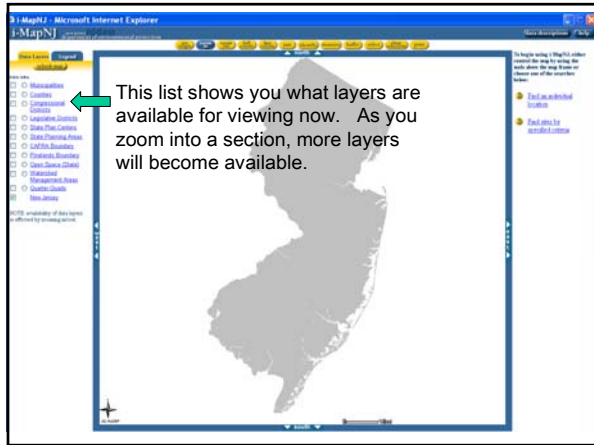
i-MapNJ - Microsoft Internet Explorer

i-MapNJ

Data Layers | Legend

Municipalities
Counties
Congressional Districts
Legislative Districts
State Plan Centers
State Planning Areas
CAFRA Boundary
Pinelands Boundary
Open Space (State)
Watershed Management Areas
Quarter Quads
New Jersey

NOTE: availability of data layers is affected by zooming in/out.

This list shows you what layers are available for viewing now. As you zoom into a section, more layers will become available.

To begin using i-MapNJ, either control the map by using the tools above the map frame or choose one of the searches below:

Find an individual location

Find sites by specified criteria

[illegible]